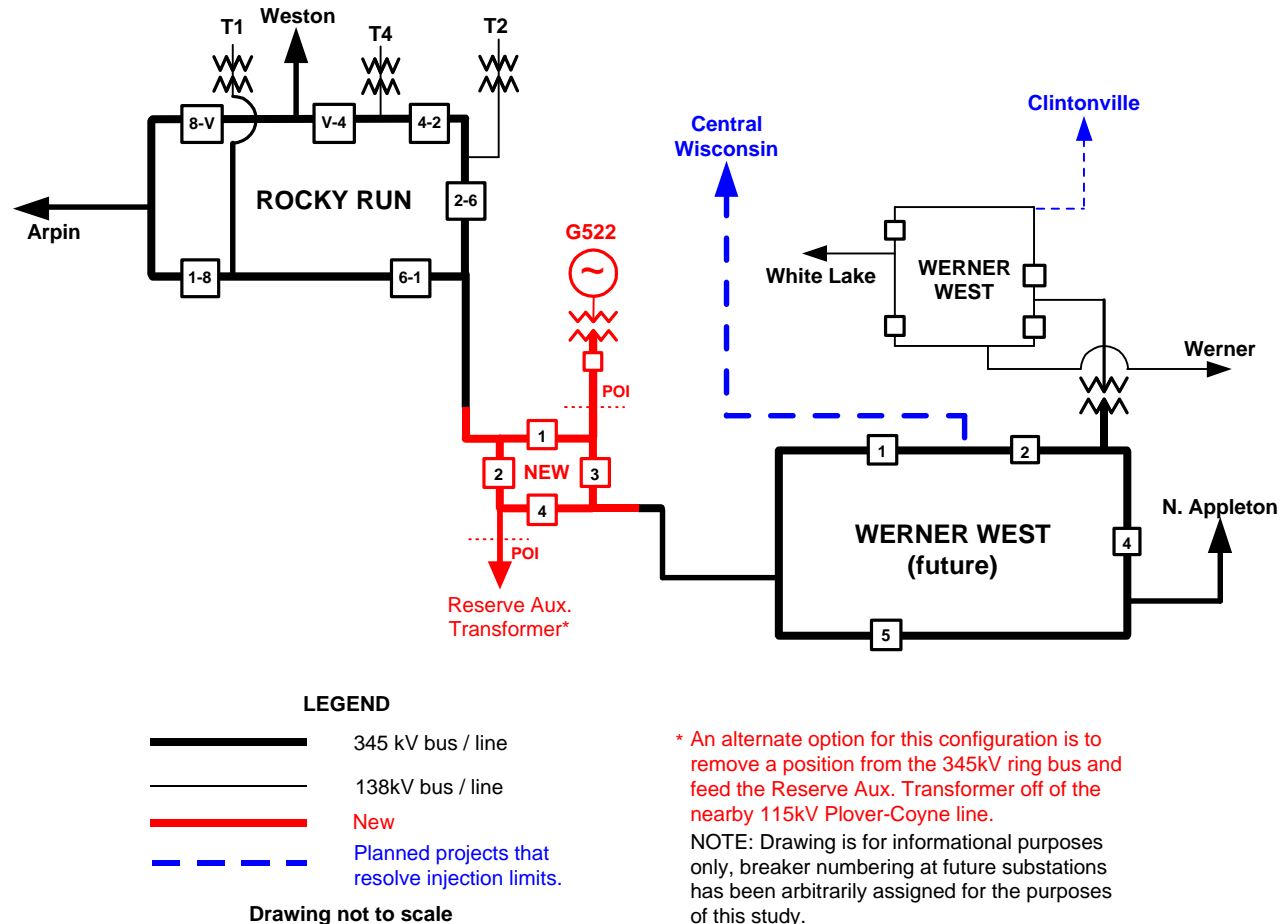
T1
Weston
T4
T2
8-V
V-4
4-2
Central Wisconsin
Clintonville
ROCKY RUN
2-6
Arpin
G522
1-8
6-1
White Lake
WERNER WEST
Werner
POI
1
NEW
2
3
1
2
4
N. Appleton
WERNER WEST (future)
4
POI
Reserve Aux. Transformer*
5

LEGEND
345 kV bus / line
138kV bus / line
New
Planned projects that resolve injection limits.
Drawing not to scale

* An alternate option for this configuration is to remove a position from the 345kV ring bus and feed the Reserve Aux. Transformer off of the nearby 115kV Plover-Coyne line.

NOTE: Drawing is for informational purposes only, breaker numbering at future substations has been arbitrarily assigned for the purposes of this study.